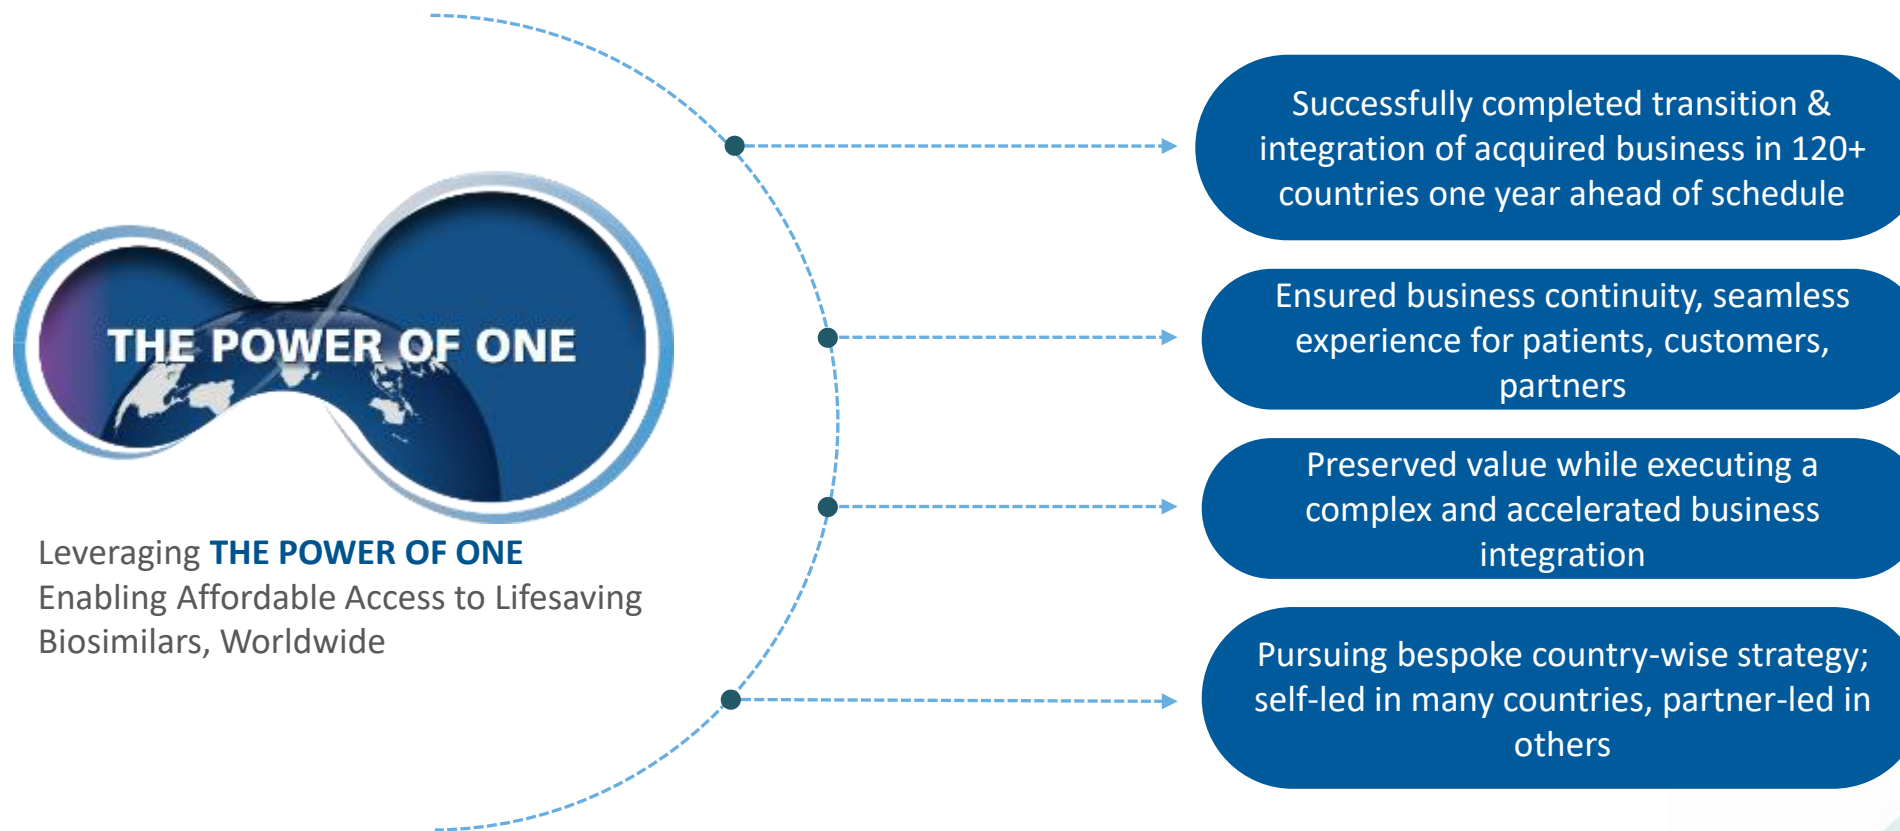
THE POWER OF ONE

Leveraging THE POWER OF ONE
Enabling Affordable Access to Lifesaving Biosimilars, Worldwide

Successfully completed transition & integration of acquired business in 120+ countries one year ahead of schedule

Ensured business continuity, seamless experience for patients, customers, partners

Preserved value while executing a complex and accelerated business integration

Pursuing bespoke country-wise strategy; self-led in many countries, partner-led in others